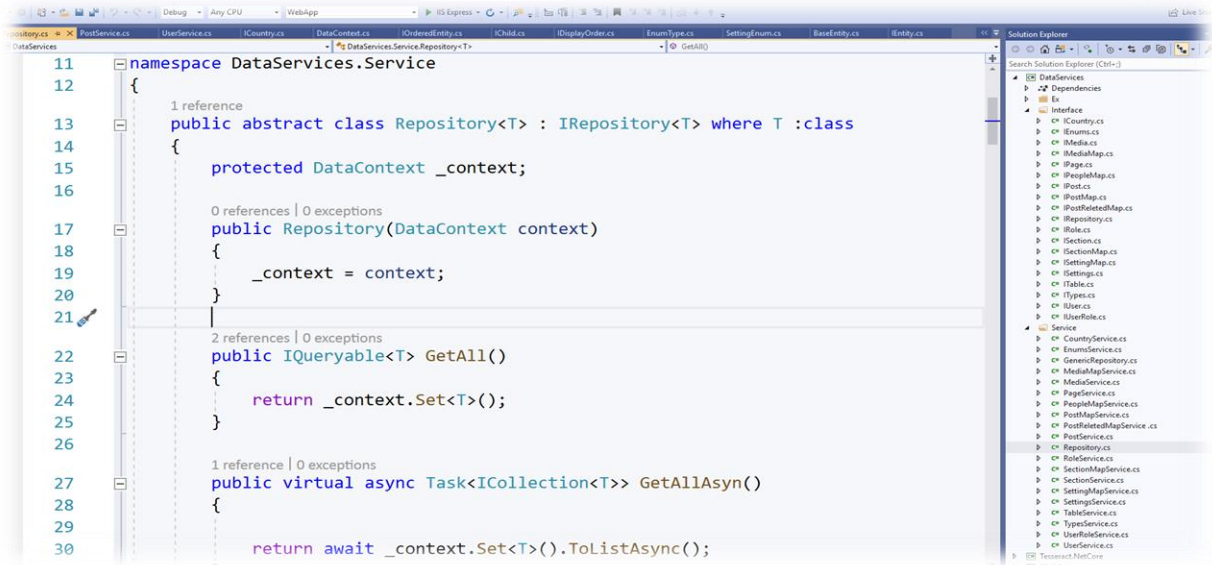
Debug · Any CPU · WebApp · IIS Express · Live Sh

epository.cs · PostService.cs · UserService.cs · ICountry.cs · DataContext.cs · IOrderedEntity.cs · IChild.cs · IDisplayOrder.cs · EnumType.cs · SettingEnum.cs · BaseEntity.cs · IEntity.cs

DataServices · DataServices.Service.Repository<T> · GetAll()

11 namespace DataServices.Service
12 {
1 reference
13 public abstract class Repository<T> : IRepository<T> where T :class
14 {
15 protected DataContext _context;
16
0 references | 0 exceptions
17 public Repository(DataContext context)
18 {
19 _context = context;
20 }
21
2 references | 0 exceptions
22 public IQueryable<T> GetAll()
23 {
24 return _context.Set<T>();
25 }
26
1 reference | 0 exceptions
27 public virtual async Task<ICollection<T>> GetAllAsyn()
28 {
29
30 return await _context.Set<T>().ToListAsync();

Solution Explorer
Search Solution Explorer (Ctrl+;)
DataServices
Dependencies
Ex
Interface
ICountry.cs
IEnums.cs
IMedia.cs
IMediaMap.cs
IPage.cs
IPeopleMap.cs
IPost.cs
IPostMap.cs
IPostReletedMap.cs
IRepository.cs
IRole.cs
ISection.cs
ISectionMap.cs
ISettingMap.cs
ISettings.cs
ITable.cs
ITypes.cs
IUser.cs
IUserRole.cs
Service
CountryService.cs
EnumsService.cs
GenericRepository.cs
MediaMapService.cs
MediaService.cs
PageService.cs
PeopleMapService.cs
PostMapService.cs
PostReletedMapService .cs
PostService.cs
Repository.cs
RoleService.cs
SectionMapService.cs
SectionService.cs
SettingMapService.cs
SettingsService.cs
TableService.cs
TypesService.cs
UserRoleService.cs
UserService.cs
Tesseract.NetCore